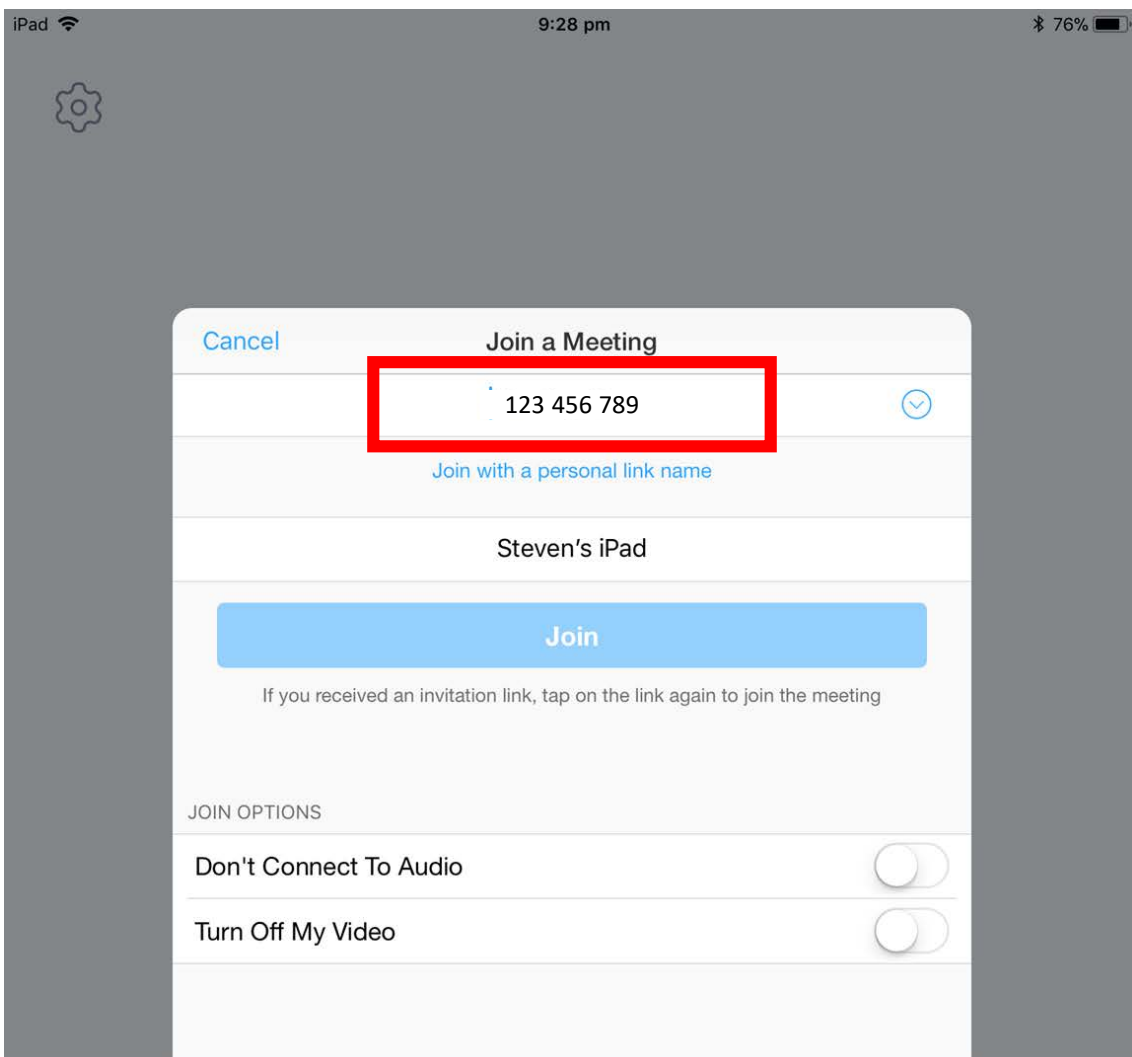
iPad 9:28 pm 76%

Cancel Join a Meeting

123 456 789

Join with a personal link name

Steven's iPad

Join

If you received an invitation link, tap on the link again to join the meeting

JOIN OPTIONS

Don't Connect To Audio

Turn Off My Video